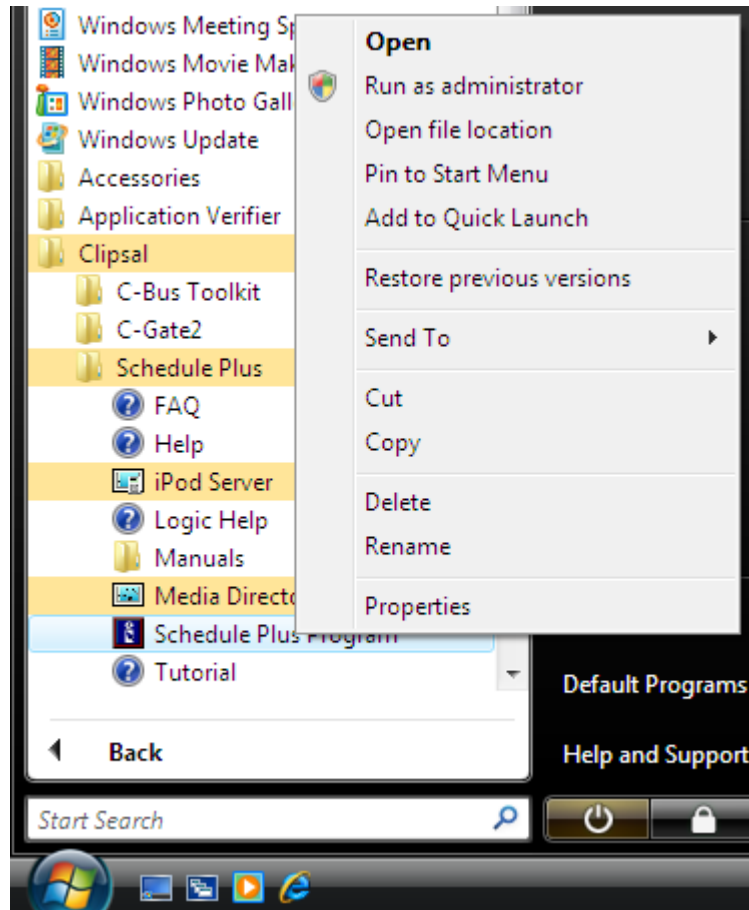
Windows Meeting Sp
Windows Movie Mak
Windows Photo Gall
Windows Update
Accessories
Application Verifier
Clipsal
C-Bus Toolkit
C-Gate2
Schedule Plus
FAQ
Help
iPod Server
Logic Help
Manuals
Media Directo
Schedule Plus Program
Tutorial

Back

Start Search

Open
Run as administrator
Open file location
Pin to Start Menu
Add to Quick Launch

Restore previous versions

Send To

Cut
Copy

Delete
Rename

Properties

Default Programs
Help and Support